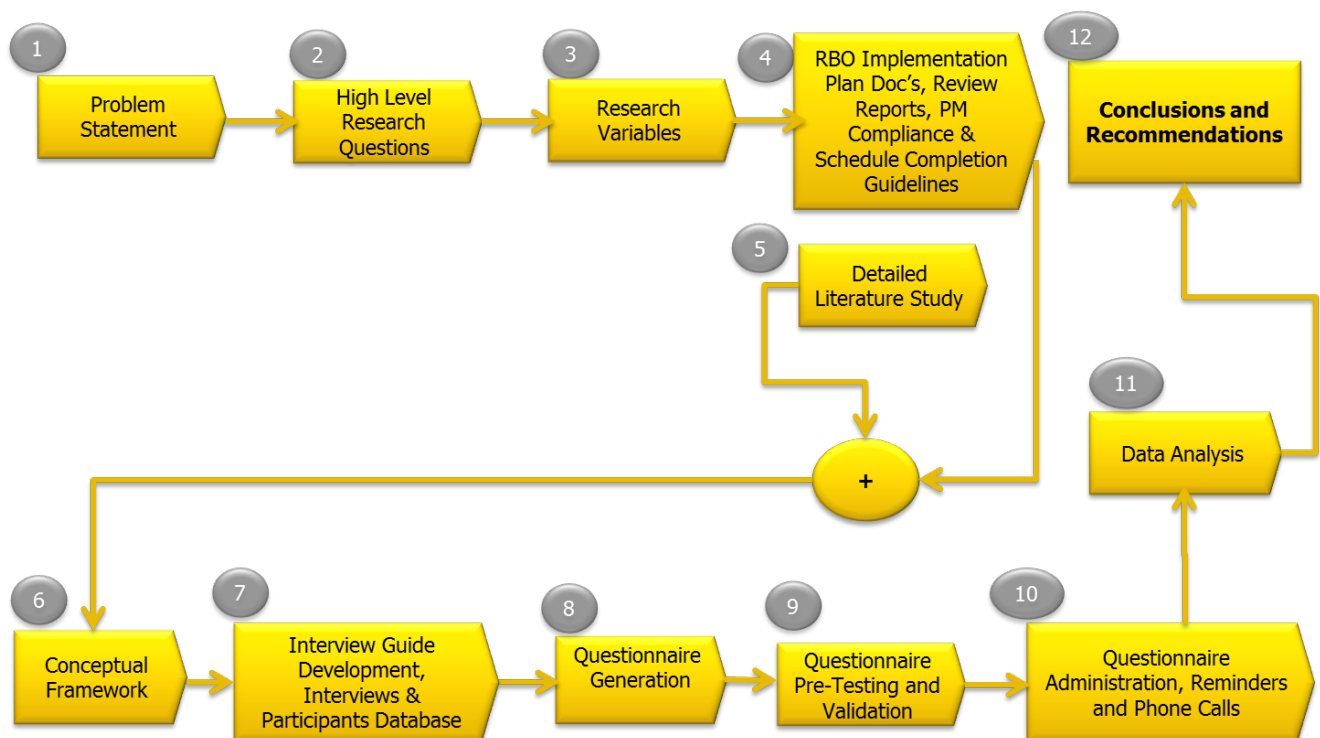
1
Problem Statement

2
High Level Research Questions

3
Research Variables

4
RBO Implementation Plan Doc's, Review Reports, PM Compliance & Schedule Completion Guidelines

12
**Conclusions and Recommendations**

5
Detailed Literature Study

+

11
Data Analysis

6
Conceptual Framework

7
Interview Guide Development, Interviews & Participants Database

8
Questionnaire Generation

9
Questionnaire Pre-Testing and Validation

10
Questionnaire Administration, Reminders and Phone Calls